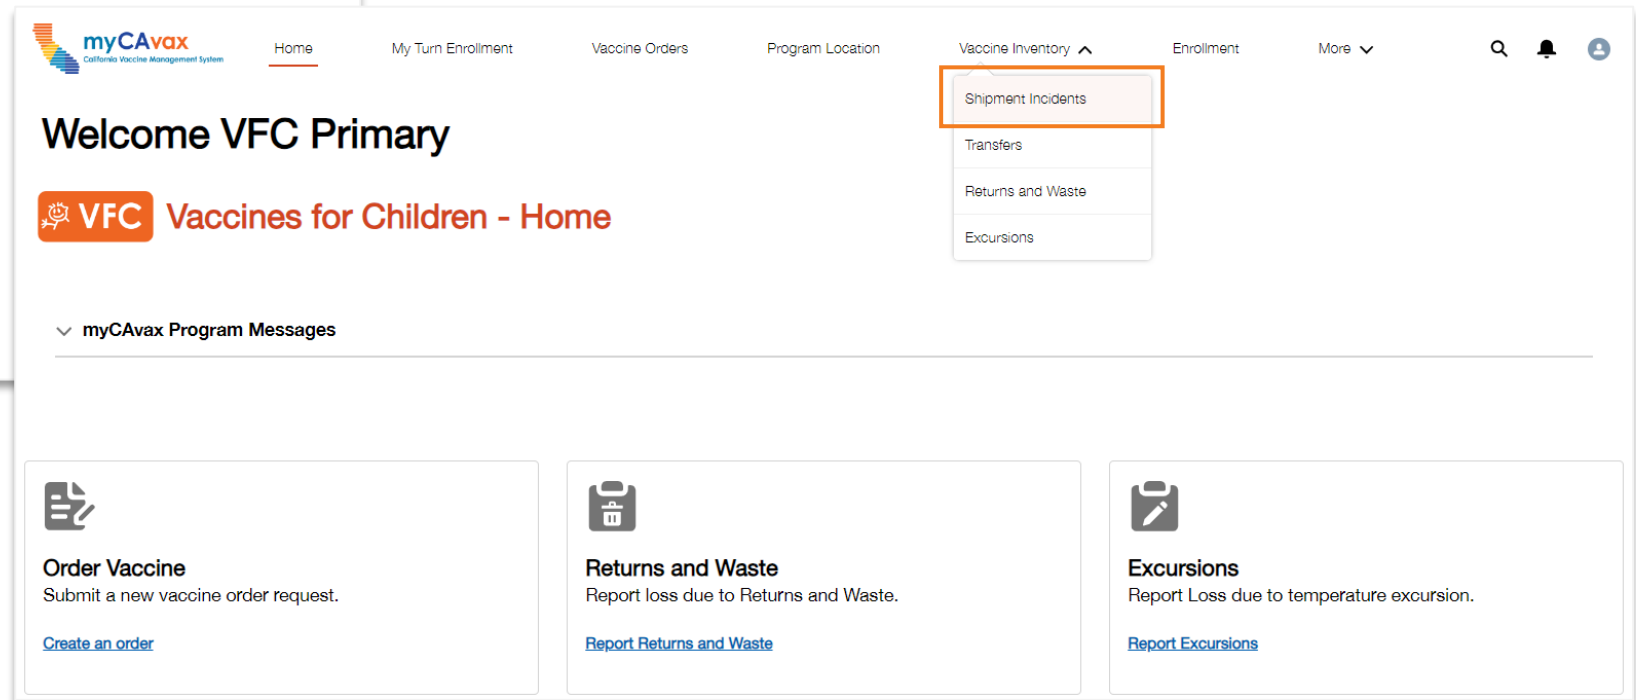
myCAvax
California Vaccine Management System

Home My Turn Enrollment Vaccine Orders Program Location Vaccine Inventory Enrollment More

Shipment Incidents
Transfers
Returns and Waste
Excursions

Welcome VFC Primary

VFC Vaccines for Children - Home

myCAvax Program Messages

Order Vaccine
Submit a new vaccine order request.
Create an order

Returns and Waste
Report loss due to Returns and Waste.
Report Returns and Waste

Excursions
Report Loss due to temperature excursion.
Report Excursions